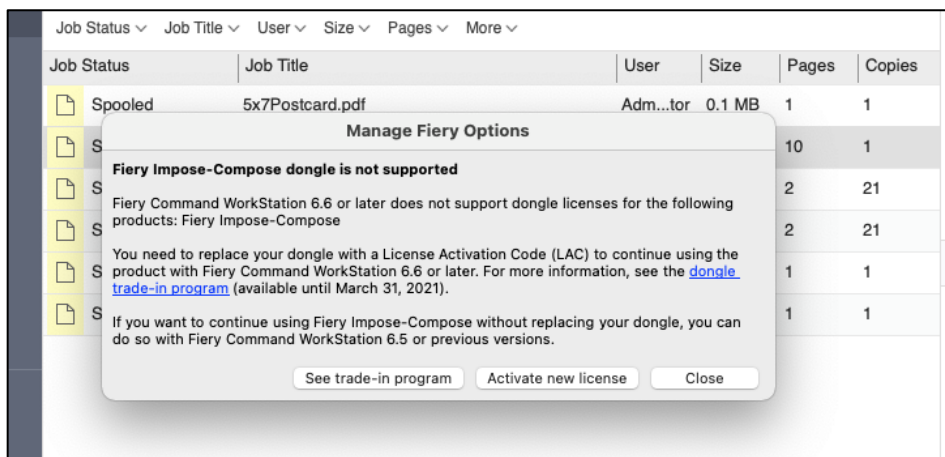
Job Status ⌵ Job Title ⌵ User ⌵ Size ⌵ Pages ⌵ More ⌵

| Job Status | Job Title | User | Size | Pages | Copies |
|---|---|---|---|---|---|
| Spooled | 5x7Postcard.pdf | Adm...tor | 0.1 MB | 1 | 1 |
| S | | | | 10 | 1 |
| S | | | | 2 | 21 |
| S | | | | 2 | 21 |
| S | | | | 1 | 1 |
| S | | | | 1 | 1 |

Manage Fiery Options

Fiery Impose-Compose dongle is not supported

Fiery Command WorkStation 6.6 or later does not support dongle licenses for the following products: Fiery Impose-Compose

You need to replace your dongle with a License Activation Code (LAC) to continue using the product with Fiery Command WorkStation 6.6 or later. For more information, see the dongle trade-in program (available until March 31, 2021).

If you want to continue using Fiery Impose-Compose without replacing your dongle, you can do so with Fiery Command WorkStation 6.5 or previous versions.

See trade-in program Activate new license Close